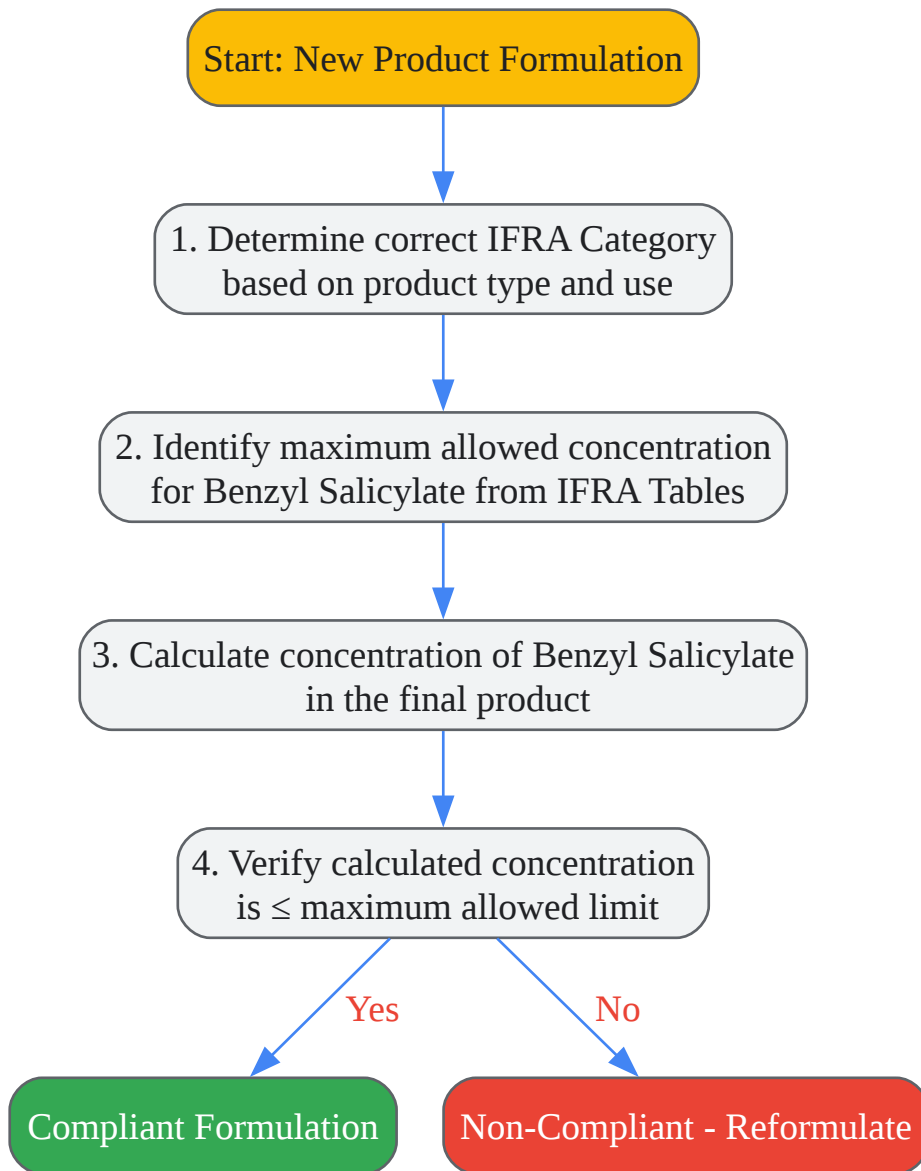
Start: New Product Formulation

1. Determine correct IFRA Category based on product type and use

2. Identify maximum allowed concentration for Benzyl Salicylate from IFRA Tables

3. Calculate concentration of Benzyl Salicylate in the final product

4. Verify calculated concentration is $\leq$ maximum allowed limit

Yes

No

Compliant Formulation

Non-Compliant - Reformulate